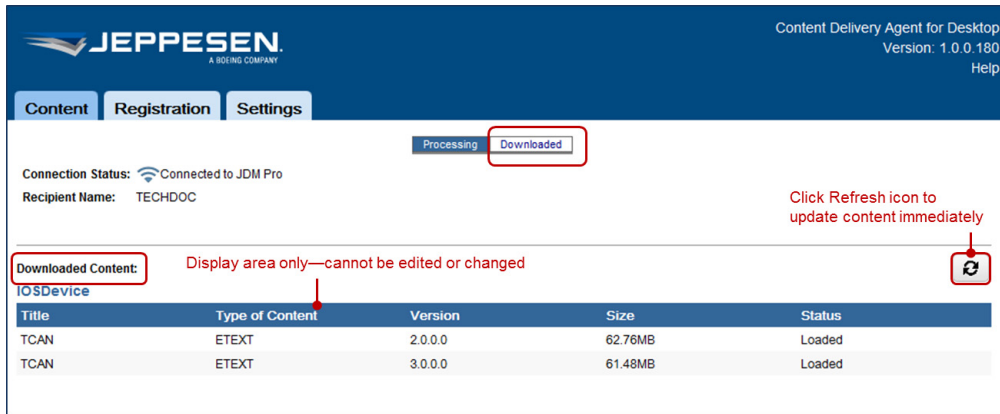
JEPPESEN.
A BOEING COMPANY

Content Delivery Agent for Desktop
Version: 1.0.0.180
Help

Content Registration Settings

Processing Downloaded

Connection Status: Connected to JDM Pro
Recipient Name: TECHDOC

Click Refresh icon to update content immediately

Downloaded Content:
Display area only—cannot be edited or changed

IOSDevice

| Title | Type of Content | Version | Size | Status |
|---|---|---|---|---|
| TCAN | ETEXT | 2.0.0.0 | 62.76MB | Loaded |
| TCAN | ETEXT | 3.0.0.0 | 61.48MB | Loaded |